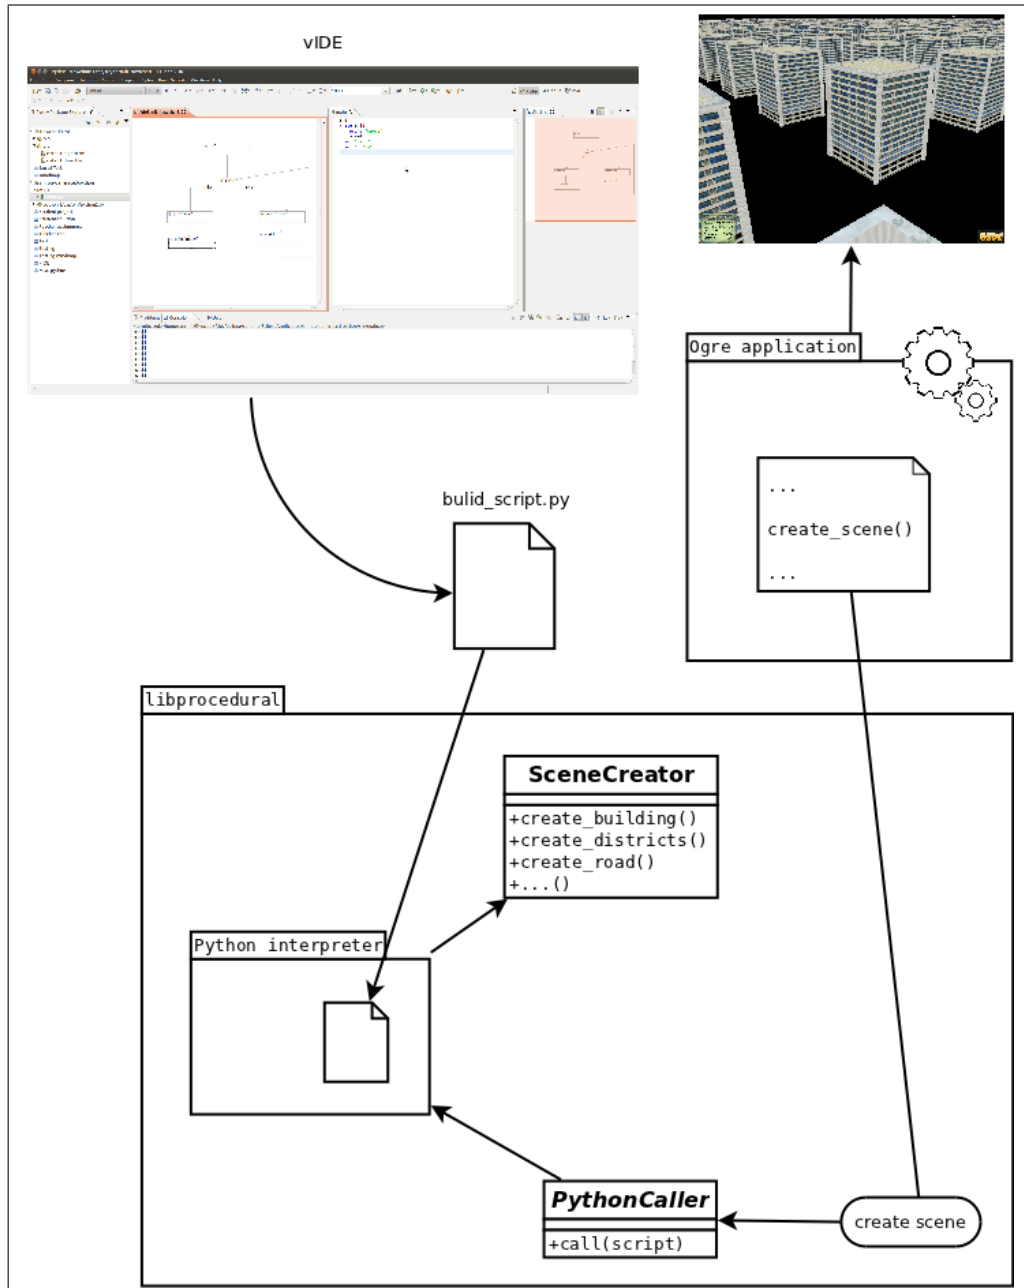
vIDE

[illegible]

Ogre application

...

create_scene()

...

bulid_script.py

libprocedural

SceneCreator

+create_building()
+create_districts()
+create_road()
+...()

Python interpreter

PythonCaller

+call(script)

create scene